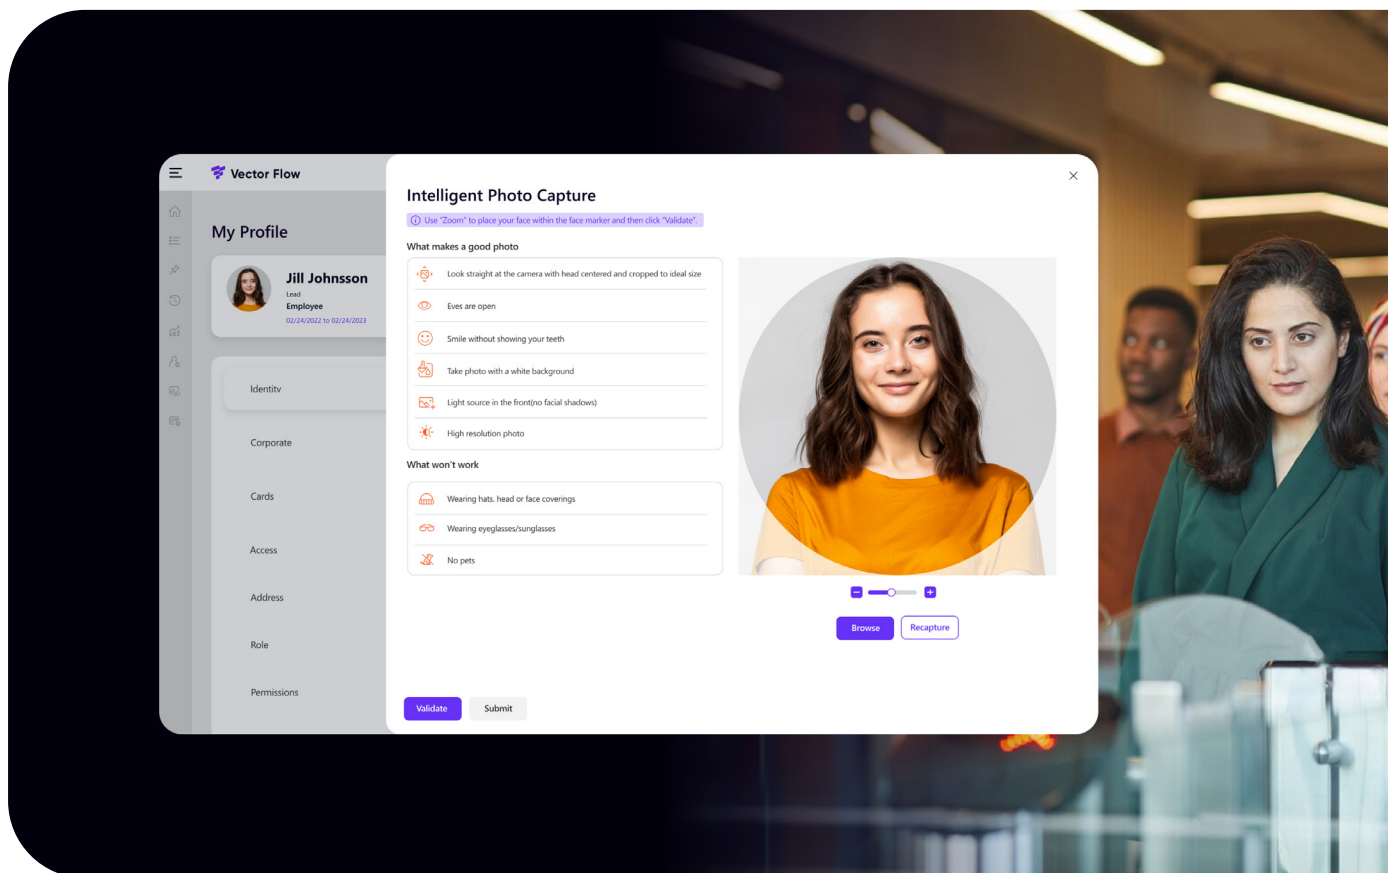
Vector Flow

My Profile

Jill Johnsson
Lead
Employee
02/24/2022 to 02/24/2023

Identity

Corporate

Cards

Access

Address

Role

Permissions

Intelligent Photo Capture

Use "Zoom" to place your face within the face marker and then click "Validate".

What makes a good photo

Look straight at the camera with head centered and cropped to ideal size

Eyes are open

Smile without showing your teeth

Take photo with a white background

Light source in the front(no facial shadows)

High resolution photo

What won't work

Wearing hats, head or face coverings

Wearing eyeglasses/sunglasses

No pets

Browse
Recapture

Validate
Submit